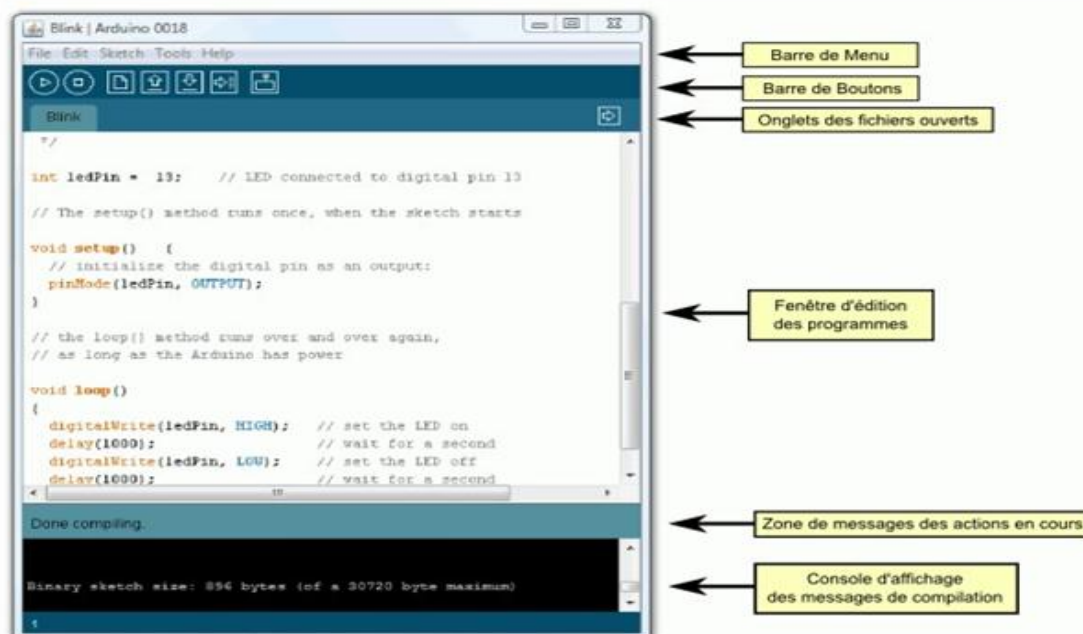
Blink | Arduino 0018

File Edit Sketch Tools Help

Blink

*/

int ledPin = 13; // LED connected to digital pin 13

// The setup() method runs once, when the sketch starts

void setup() {
// initialize the digital pin as an output:
pinMode(ledPin, OUTPUT);
}

// the loop() method runs over and over again,
// as long as the Arduino has power

void loop()
{
digitalWrite(ledPin, HIGH); // set the LED on
delay(1000); // wait for a second
digitalWrite(ledPin, LOW); // set the LED off
delay(1000); // wait for a second

Done compiling.

Binary sketch size: 896 bytes (of a 30720 byte maximum)

1

Barre de Menu

Barre de Boutons

Onglets des fichiers ouverts

Fenêtre d'édition des programmes

Zone de messages des actions en cours

Console d'affichage des messages de compilation